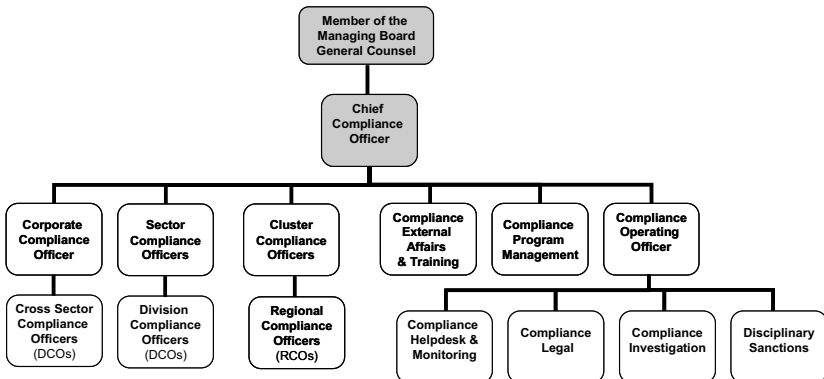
Member of the Managing Board General Counsel

Chief Compliance Officer

Corporate Compliance Officer

Sector Compliance Officers

Cluster Compliance Officers

Compliance External Affairs & Training

Compliance Program Management

Compliance Operating Officer

Cross Sector Compliance Officers (DCOs)

Division Compliance Officers (DCOs)

Regional Compliance Officers (RCOs)

Compliance Helpdesk & Monitoring

Compliance Legal

Compliance Investigation

Disciplinary Sanctions